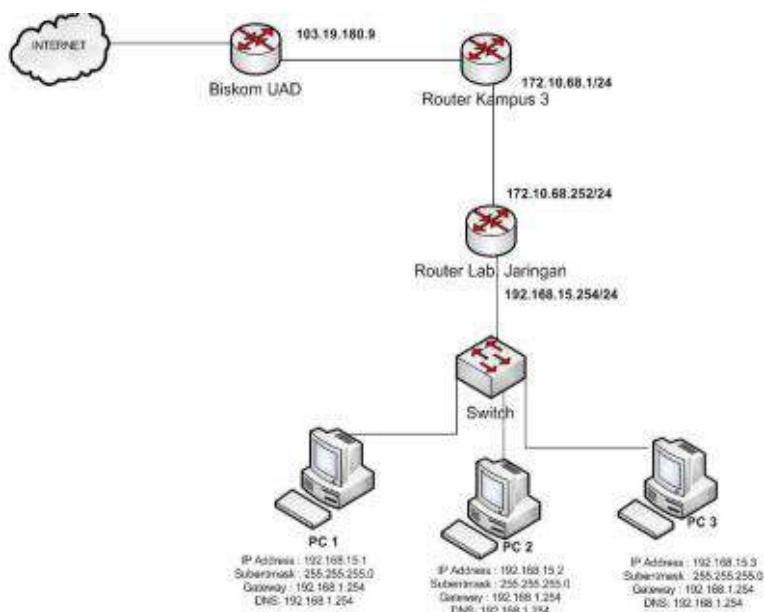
INTERNET

103.19.180.9

Biskom UAD

172.10.68.1/24

Router Kampus 3

172.10.68.252/24

Router Lab. Jaringan

192.168.15.254/24

Switch

PC 1

IP Address : 192.168.15.1
Subnetmask : 255.255.255.0
Gateway : 192.168.1.254
DNS: 192.168.1.254

PC 2

IP Address : 192.168.15.2
Subnetmask : 255.255.255.0
Gateway : 192.168.1.254
DNS: 192.168.1.254

PC 3

IP Address : 192.168.15.3
Subnetmask : 255.255.255.0
Gateway : 192.168.1.254
DNS: 192.168.1.254